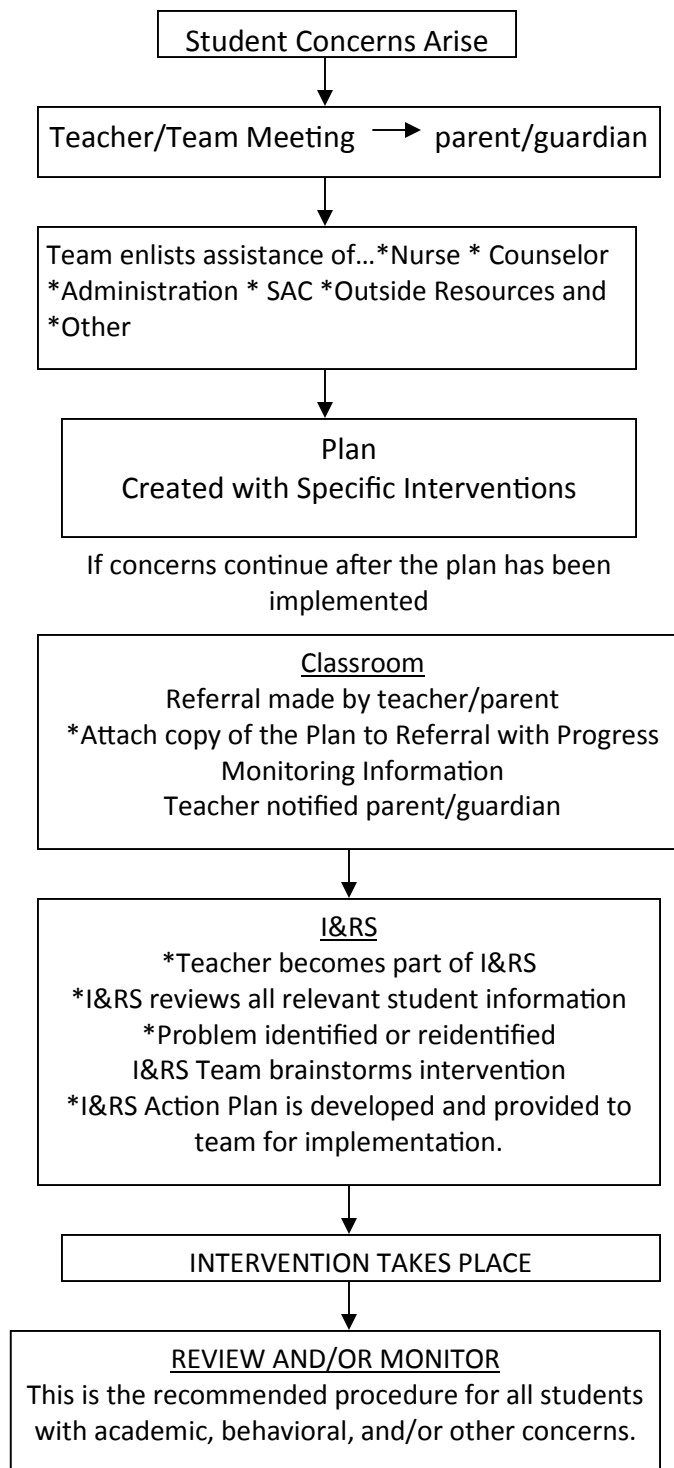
Student Concerns Arise

Teacher/Team Meeting → parent/guardian

Team enlists assistance of…*Nurse * Counselor *Administration * SAC *Outside Resources and *Other

Plan
Created with Specific Interventions

If concerns continue after the plan has been implemented

Classroom
Referral made by teacher/parent
*Attach copy of the Plan to Referral with Progress Monitoring Information
Teacher notified parent/guardian

I&RS
*Teacher becomes part of I&RS
*I&RS reviews all relevant student information
*Problem identified or reidentified
I&RS Team brainstorms intervention
*I&RS Action Plan is developed and provided to team for implementation.

INTERVENTION TAKES PLACE

REVIEW AND/OR MONITOR
This is the recommended procedure for all students with academic, behavioral, and/or other concerns.